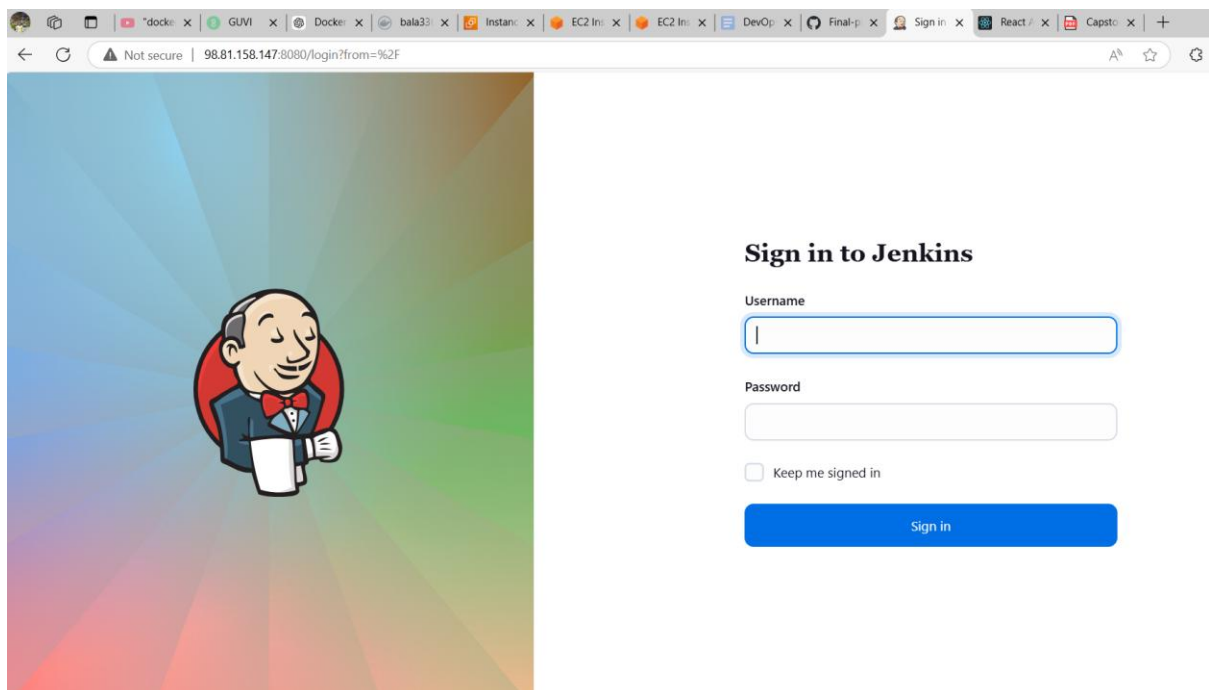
"docke × GUVI × Docker × bala33 × Instanc × EC2 Ins × EC2 Ins × DevOp × Final-p × Sign in × React × Capsto × +

Not secure | 98.81.158.147:8080/login?from=%2F

Sign in to Jenkins

Username

Password

Keep me signed in

Sign in